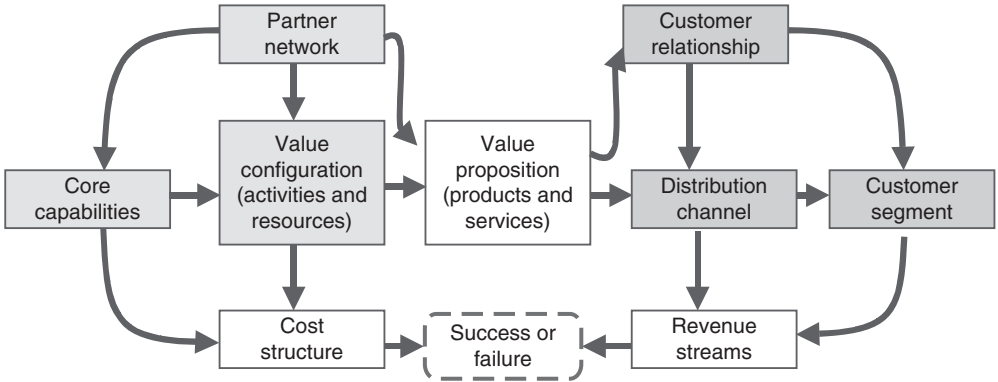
Partner network

Customer relationship

Core capabilities

Value configuration (activities and resources)

Value proposition (products and services)

Distribution channel

Customer segment

Cost structure

Success or failure

Revenue streams